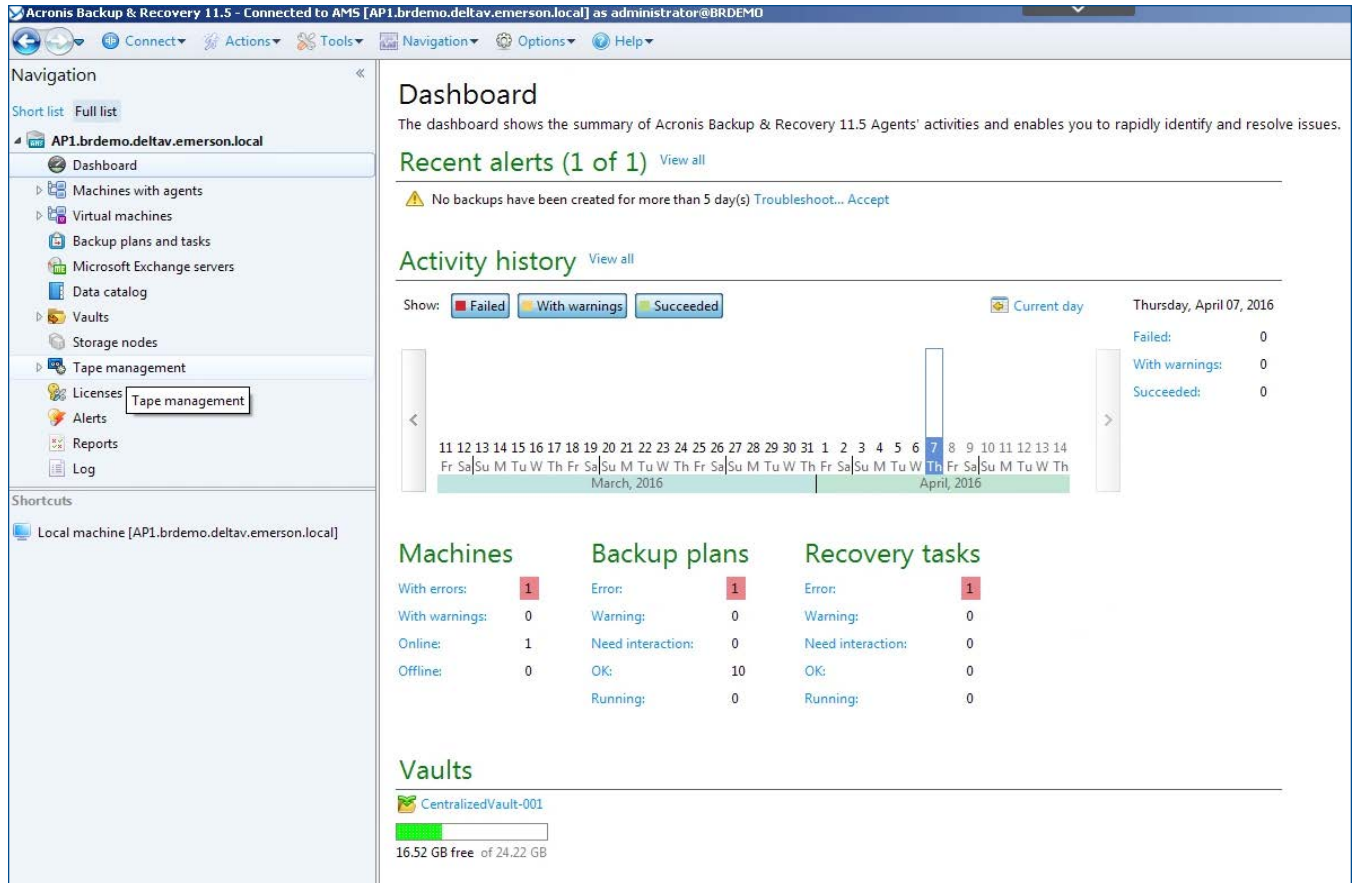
Acronis Backup & Recovery 11.5 - Connected to AMS [AP1.brdemo.deltav.emerson.local] as administrator@BRDEMO

Connect▾ Actions▾ Tools▾ Navigation▾ Options▾ Help▾

Navigation

Short list Full list

AP1.brdemo.deltav.emerson.local
Dashboard
Machines with agents
Virtual machines
Backup plans and tasks
Microsoft Exchange servers
Data catalog
Vaults
Storage nodes
Tape management
Licenses
Tape management
Alerts
Reports
Log

Shortcuts

Local machine [AP1.brdemo.deltav.emerson.local]

Dashboard

The dashboard shows the summary of Acronis Backup & Recovery 11.5 Agents' activities and enables you to rapidly identify and resolve issues.

Recent alerts (1 of 1) View all

No backups have been created for more than 5 day(s) Troubleshoot... Accept

Activity history View all

Show: Failed With warnings Succeeded

Current day

Thursday, April 07, 2016
Failed: 0
With warnings: 0
Succeeded: 0

11 12 13 14 15 16 17 18 19 20 21 22 23 24 25 26 27 28 29 30 31 1 2 3 4 5 6 7 8 9 10 11 12 13 14
Fr Sa Su M Tu W Th Fr Sa Su M Tu W Th Fr Sa Su M Tu W Th Fr Sa Su M Tu W Th Fr Sa Su M Tu W Th
March, 2016 April, 2016

Machines
With errors: 1
With warnings: 0
Online: 1
Offline: 0

Backup plans
Error: 1
Warning: 0
Need interaction: 0
OK: 10
Running: 0

Recovery tasks
Error: 1
Warning: 0
Need interaction: 0
OK: 0
Running: 0

Vaults

CentralizedVault-001

16.52 GB free of 24.22 GB